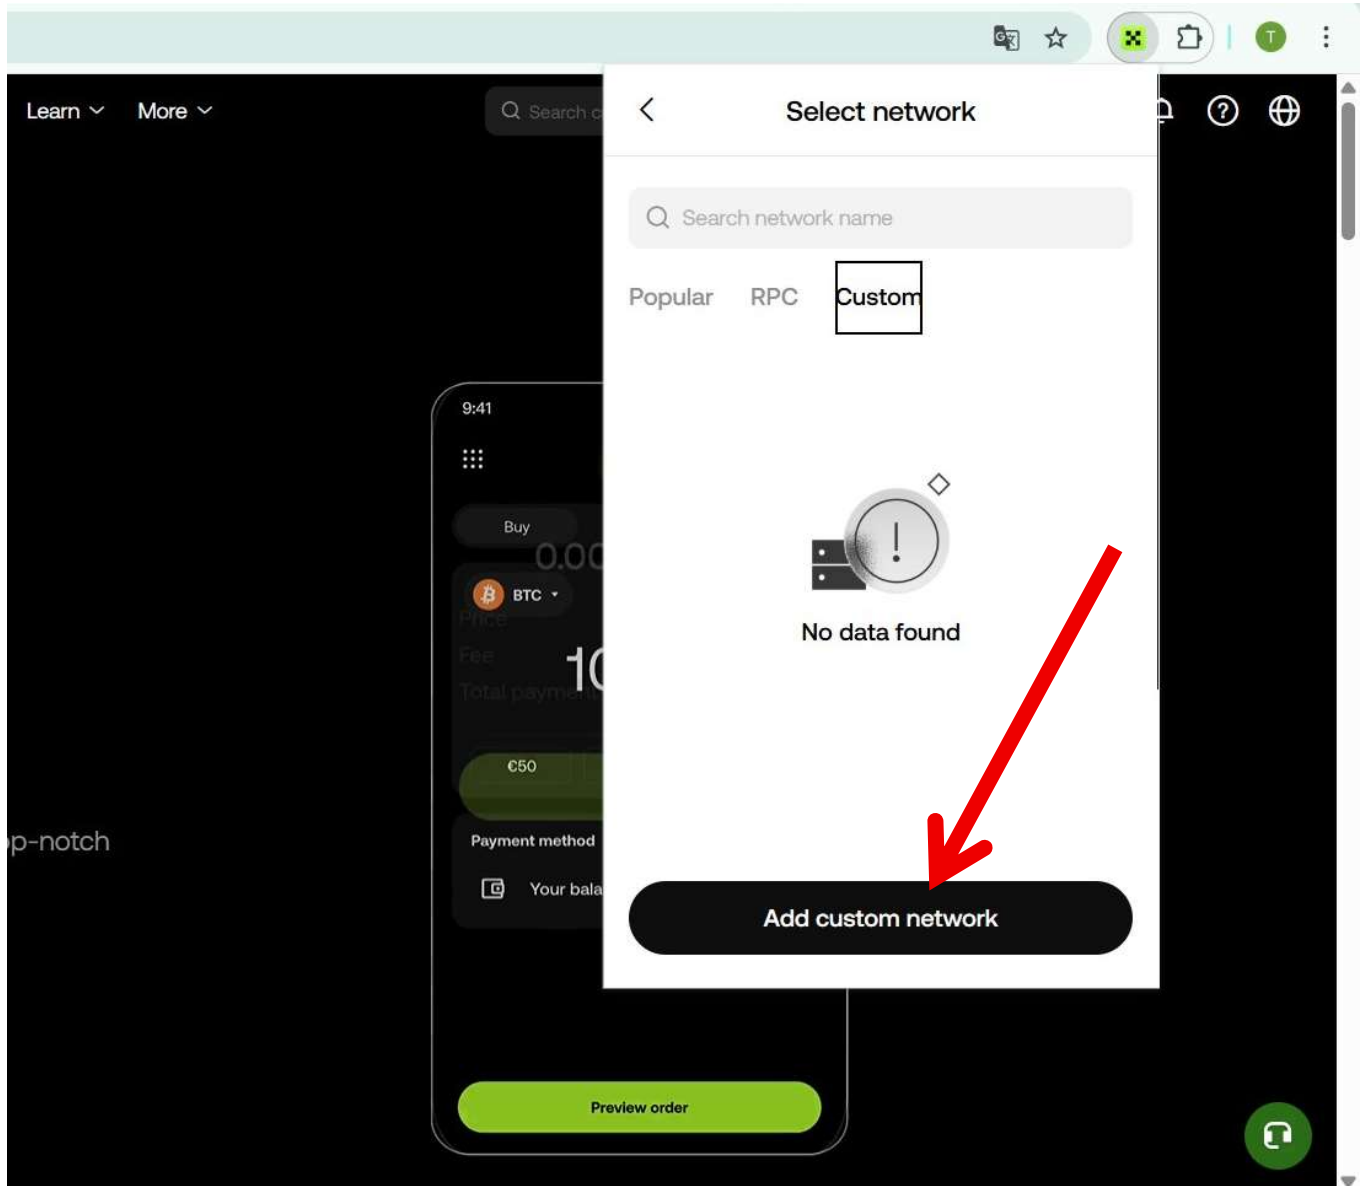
T

Learn More Search c

Select network

Search network name

Popular RPC Custom

No data found

Add custom network

9:41

Buy

0.00

BTC

Price

Fee

Total payment

10

€50

Payment method

Your bala

Preview order

p-notch